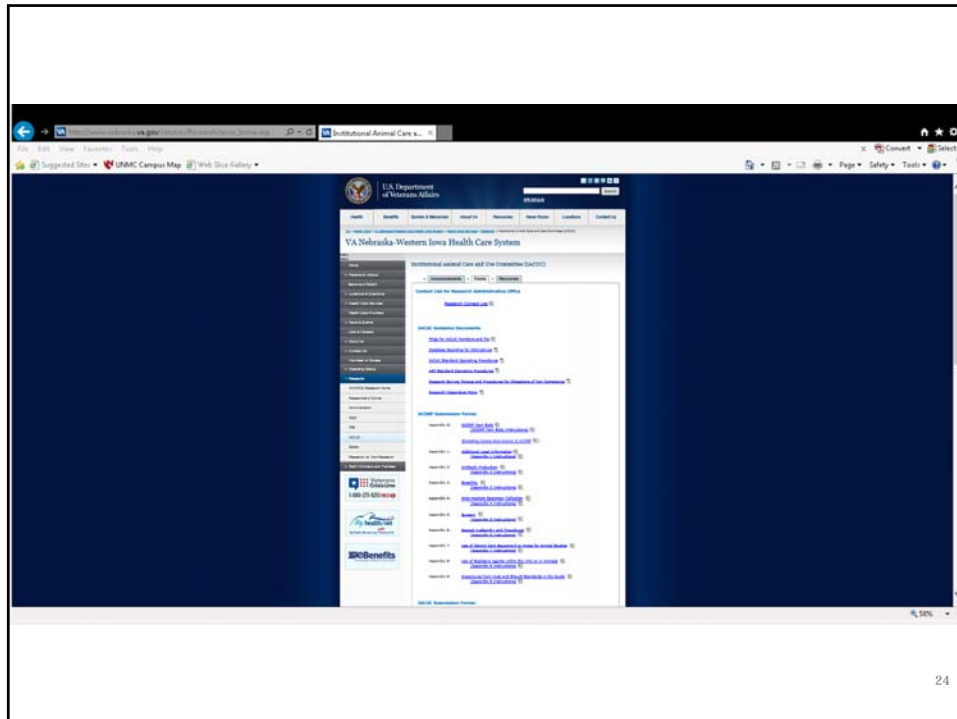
http://www.nebraska.va.gov/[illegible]

Institutional Animal Care a...

File Edit View Favorites Tools Help

Suggested Sites ▾ UNMC Campus Map Web Slice Gallery ▾

Convert ▾ Select

Page ▾ Safety ▾ Tools ▾

U.S. Department of Veterans Affairs

Search

Health Benefits Burials & Memorials About VA Resources News Room Locations Contact Us

VA Nebraska-Western Iowa Health Care System

Institutional Animal Care and Use Committee (IACUC)

Announcements Forms Resources

Contact List for Research Administrative Office

Research Contact List

IACUC Guidance Documents

ACORP Submission Forms

Veterans Crisis Line

1-800-273-8255 PRESS 1

My HealtheVet

VA Benefits

IACUC Submission Forms

58%

24